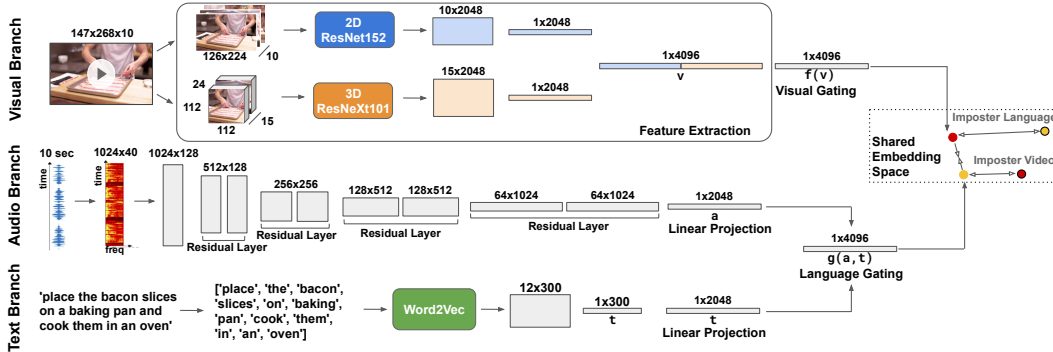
Visual Branch

147x268x10

126x224

10

2D ResNet152

10x2048

1x2048

24

112

112

15

3D ResNeXt101

15x2048

1x2048

1x4096

v

1x4096

f(v)

Visual Gating

Feature Extraction

Audio Branch

10 sec

time

1024x40

time

freq

1024x128

512x128

Residual Layer

256x256

Residual Layer

128x512

128x512

Residual Layer

64x1024

64x1024

Residual Layer

1x2048

a

Linear Projection

Shared Embedding Space

Imposter Language

Imposter Video

1x4096

g(a,t)

Language Gating

Text Branch

'place the bacon slices on a baking pan and cook them in an oven'

['place', 'the', 'bacon', 'slices', 'on', 'baking', 'pan', 'cook', 'them', 'in', 'an', 'oven']

Word2Vec

12x300

1x300

t

1x2048

t

Linear Projection